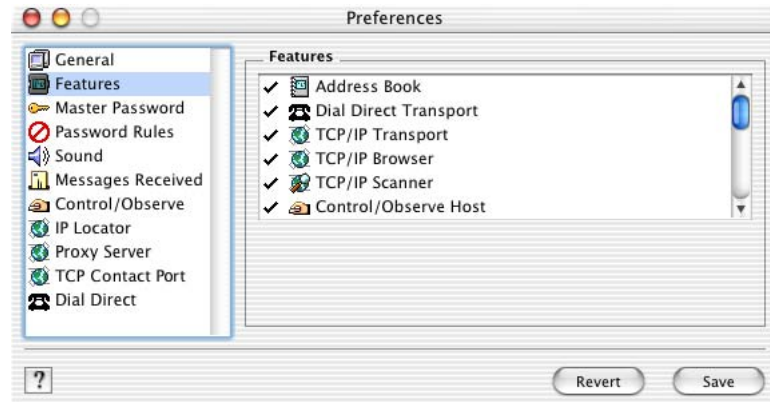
Preferences

General
Features
Master Password
Password Rules
Sound
Messages Received
Control/Observe
IP Locator
Proxy Server
TCP Contact Port
Dial Direct

Features

✓ Address Book
✓ Dial Direct Transport
✓ TCP/IP Transport
✓ TCP/IP Browser
✓ TCP/IP Scanner
✓ Control/Observe Host

?

Revert

Save